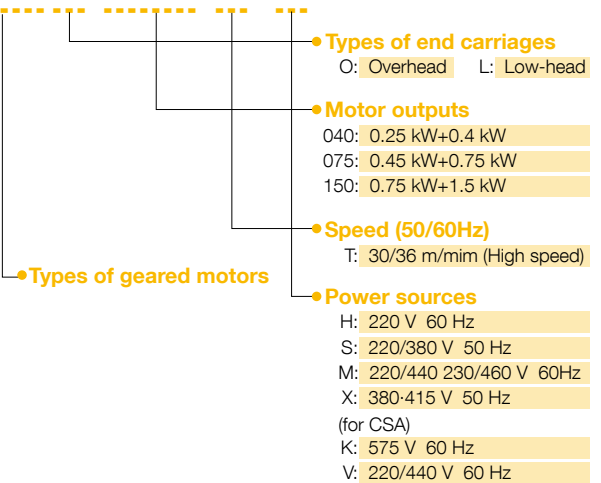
Types of end carriages
O: Overhead L: Low-head

Motor outputs
040: 0.25 kW+0.4 kW
075: 0.45 kW+0.75 kW
150: 0.75 kW+1.5 kW

Speed (50/60Hz)
T: 30/36 m/mim (High speed)

Types of geared motors

Power sources
H: 220 V 60 Hz
S: 220/380 V 50 Hz
M: 220/440 230/460 V 60Hz
X: 380·415 V 50 Hz
(for CSA)
K: 575 V 60 Hz
V: 220/440 V 60 Hz